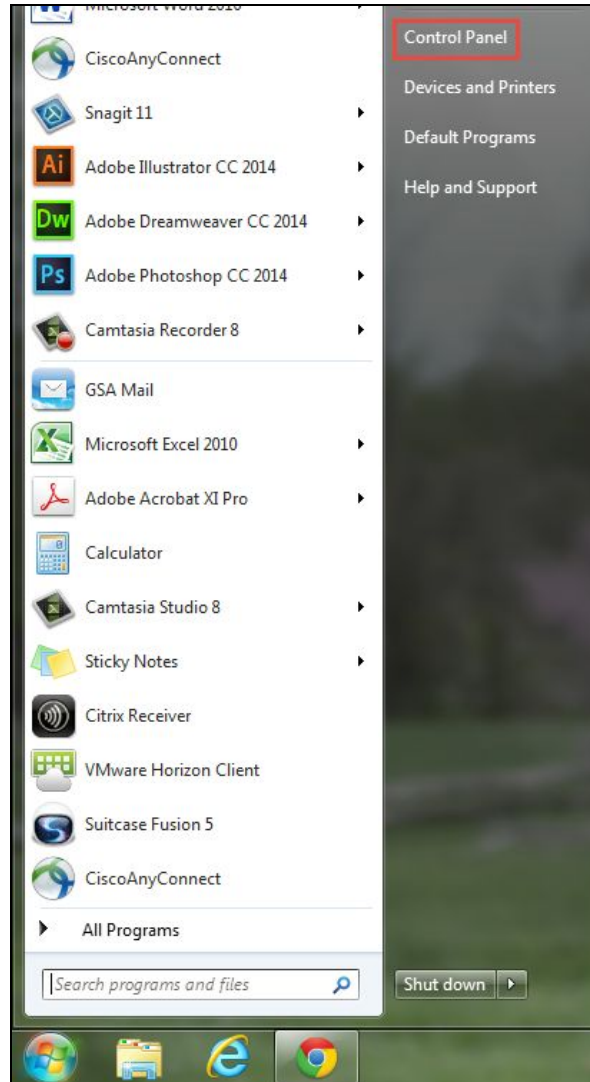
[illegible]
CiscoAnyConnect
Snagit 11
Ai Adobe Illustrator CC 2014
Dw Adobe Dreamweaver CC 2014
Ps Adobe Photoshop CC 2014
Camtasia Recorder 8
GSA Mail
Microsoft Excel 2010
Adobe Acrobat XI Pro
Calculator
Camtasia Studio 8
Sticky Notes
Citrix Receiver
VMware Horizon Client
Suitcase Fusion 5
CiscoAnyConnect
All Programs
Search programs and files

Control Panel
Devices and Printers
Default Programs
Help and Support

Shut down